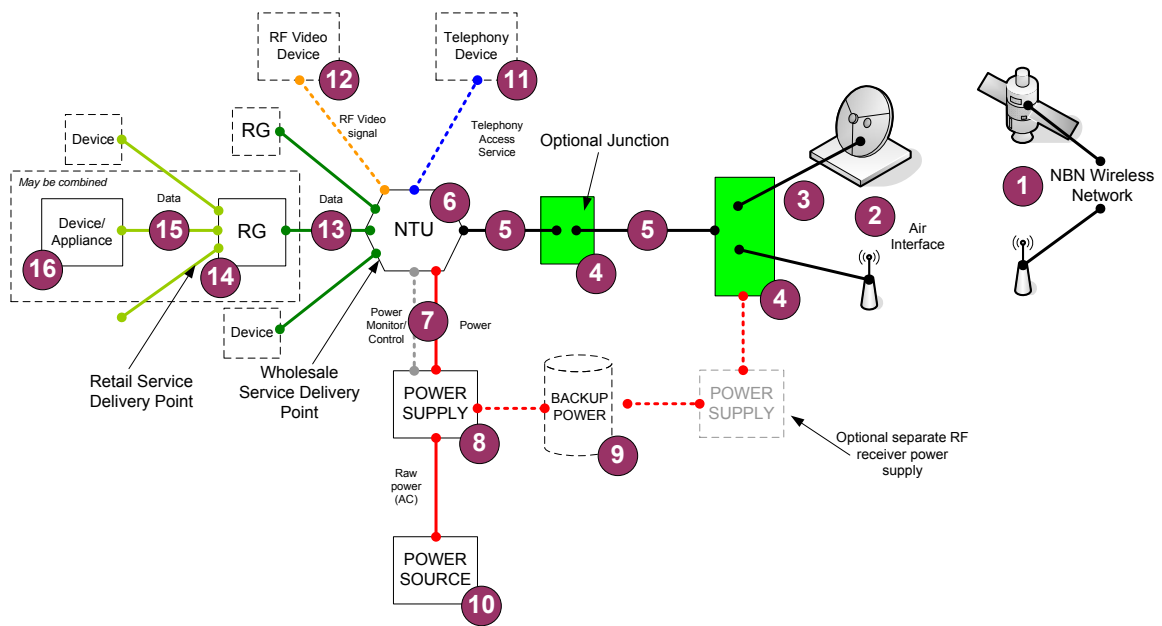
RF Video Device
12
Telephony Device
11
RF Video signal
Telephony Access Service
Optional Junction
1
NBN Wireless Network
3
2
Air Interface
Device
RG
May be combined
Data
Data
Device/ Appliance
15
RG
13
NTU
6
5
5
16
14
4
4
Power Monitor/ Control
7
Power
Device
Retail Service Delivery Point
Wholesale Service Delivery Point
POWER SUPPLY
8
BACKUP POWER
9
POWER SUPPLY
Optional separate RF receiver power supply
Raw power (AC)
POWER SOURCE
10